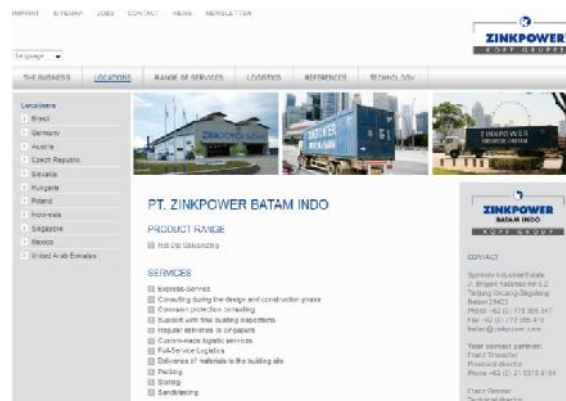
IMPRINT SITEMAP JOBS CONTACT NEWS NEWSLETTER

ZINKPOWER
KOPF GRUPPE

Language

THE BUSINESS LOCATIONS RANGE OF SERVICES LOGISTICS REFERENCES TECHNOLOGY

Locations
Brazil
Germany
Austria
Czech Republic
Slovakia
Hungaria
Poland
Indonesia
Singapore
Mexico
United Arab Emirates

PT. ZINKPOWER BATAM INDO

PRODUCT RANGE
Hot-Dip Galvanizing

SERVICES
Express-Service
Consulting during the design and construction phase
Corrosion protection consulting
Support with final building inspections
Regular deliveries to jobpoint
Custom-made logistic services
Full-Service-Logistics
Deliveries of materials to the building site
Painting
Storing
Sandblasting

ZINKPOWER
BATAM INDO
KOPF GRUPPE

CONTACT
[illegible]

Your contact partner:
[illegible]